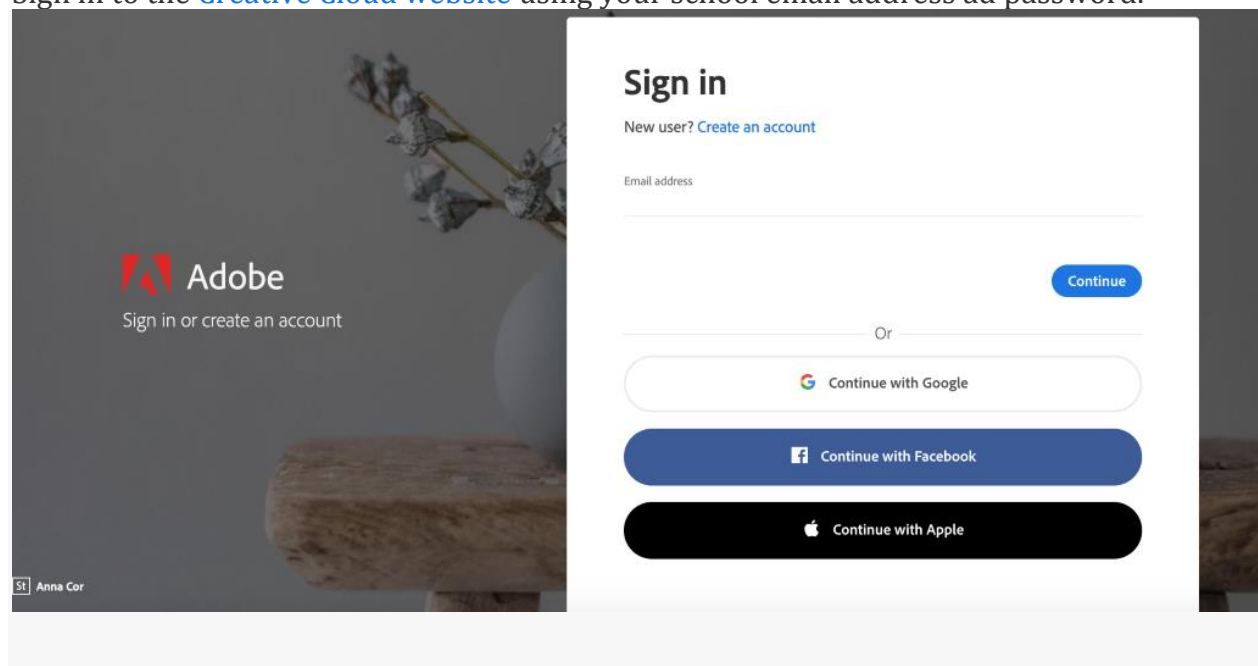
Sign in to the Creative Cloud website using your school email address ad password.

Adobe
Sign in or create an account

Sign in
New user? Create an account
Email address
Continue
Or
Continue with Google
Continue with Facebook
Continue with Apple

St Anna Cor